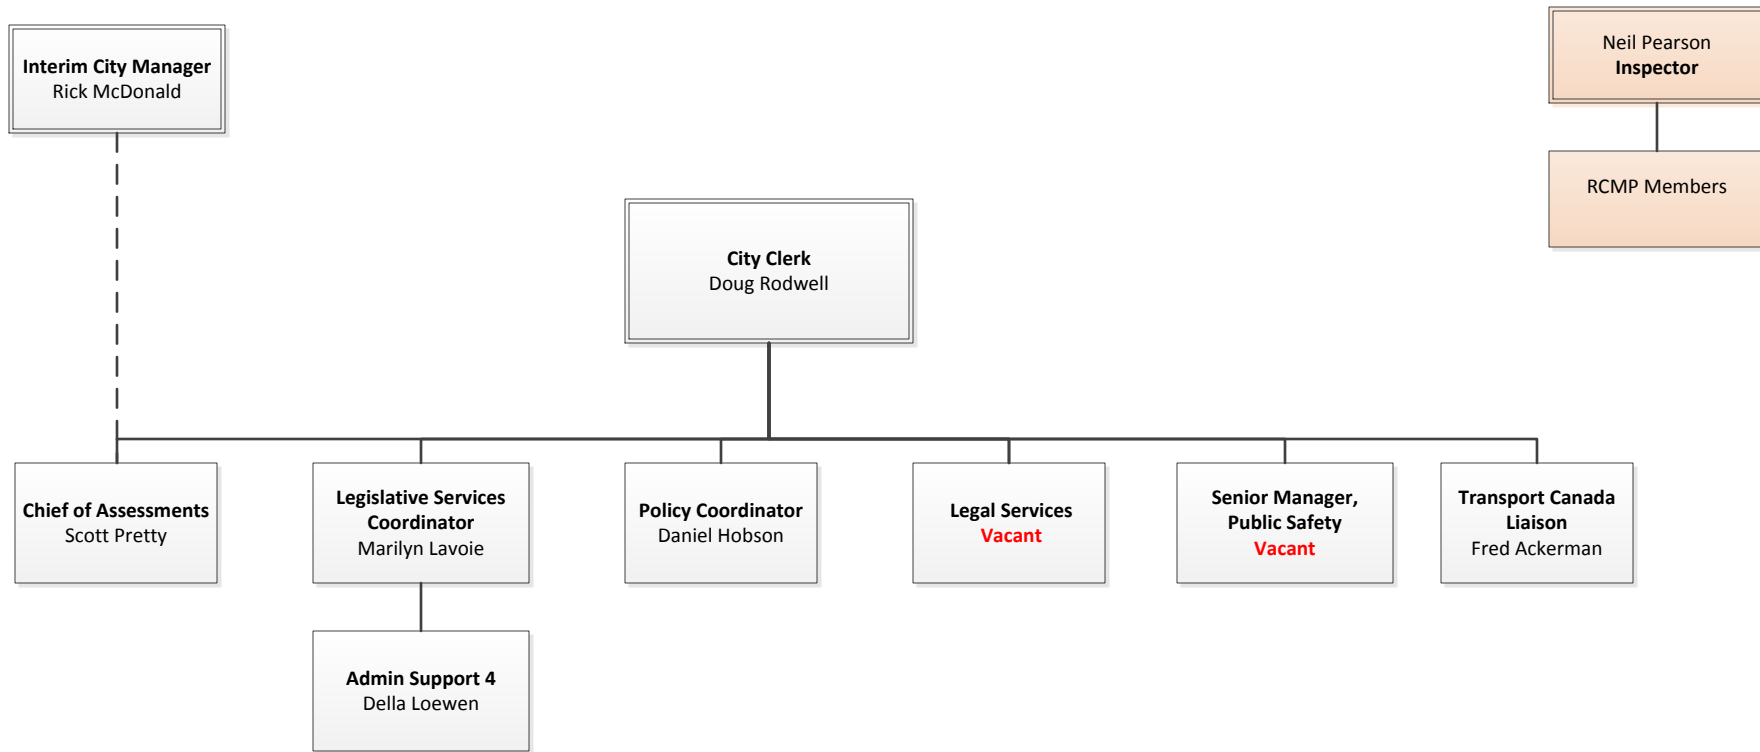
Interim City Manager
Rick McDonald

Neil Pearson
Inspector

RCMP Members

City Clerk
Doug Rodwell

Chief of Assessments
Scott Pretty

Legislative Services Coordinator
Marilyn Lavoie

Policy Coordinator
Daniel Hobson

Legal Services
Vacant

Senior Manager, Public Safety
Vacant

Transport Canada Liaison
Fred Ackerman

Admin Support 4
Della Loewen